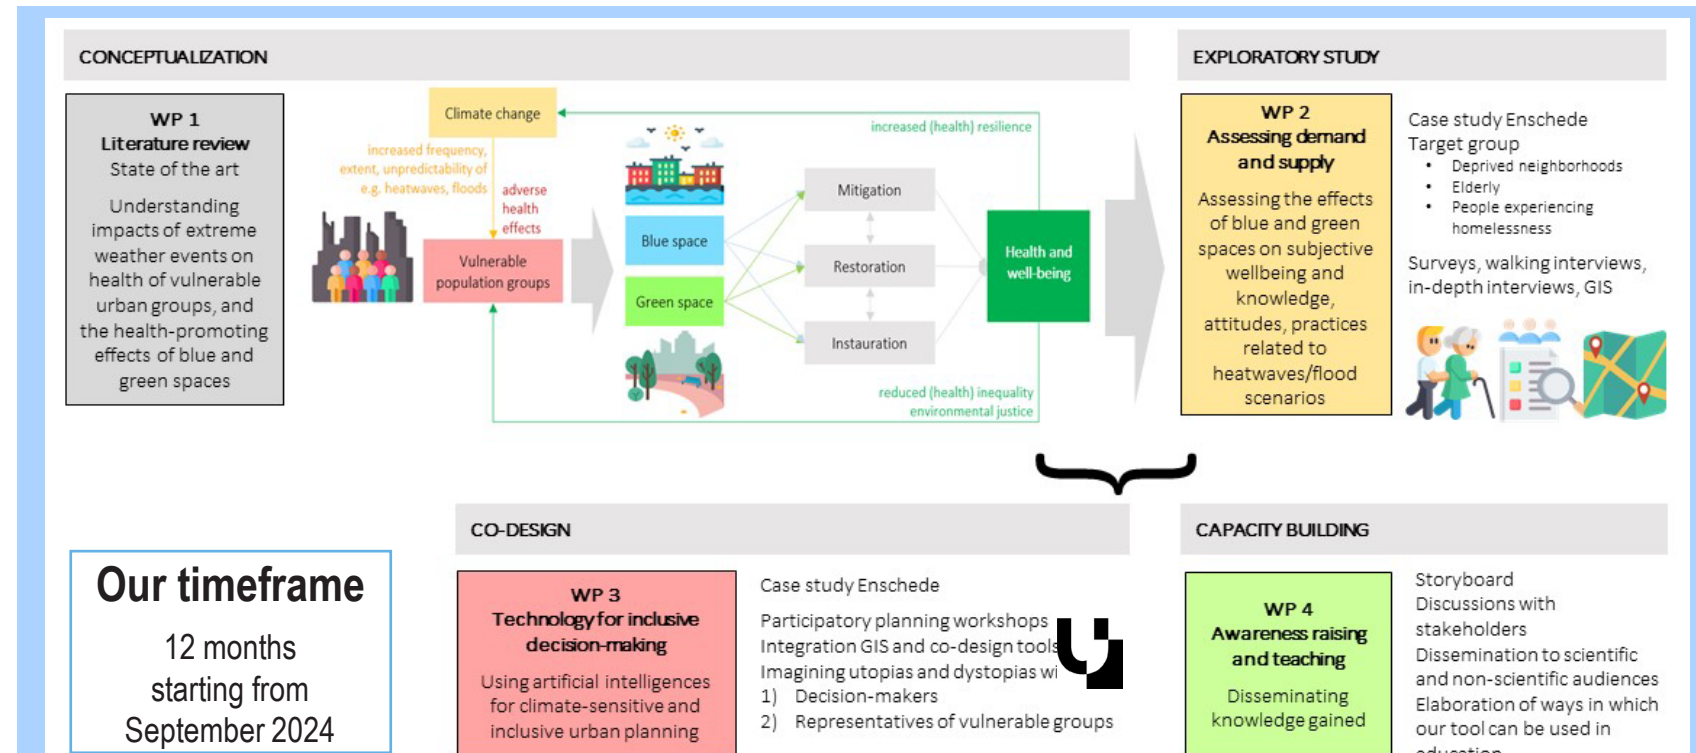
CONCEPTUALIZATION

WP 1
Literature review
State of the art

Understanding impacts of extreme weather events on health of vulnerable urban groups, and the health-promoting effects of blue and green spaces

Climate change

increased frequency, extent, unpredictability of e.g. heatwaves, floods

adverse health effects

Vulnerable population groups

increased (health) resilience

Blue space

Green space

Mitigation

Restoration

Instauration

Health and well-being

reduced (health) inequality
environmental justice

EXPLORATORY STUDY

WP 2
Assessing demand and supply

Assessing the effects of blue and green spaces on subjective wellbeing and knowledge, attitudes, practices related to heatwaves/flood scenarios

Case study Enschede
Target group
- Deprived neighborhoods
- Elderly
- People experiencing homelessness

Surveys, walking interviews, in-depth interviews, GIS

Our timeframe

12 months starting from September 2024

CO-DESIGN

WP 3
Technology for inclusive decision-making

Using artificial intelligences for climate-sensitive and inclusive urban planning

Case study Enschede

Participatory planning workshops
Integration GIS and co-design tools
Imagining utopias and dystopias wi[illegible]
1) Decision-makers
2) Representatives of vulnerable groups

CAPACITY BUILDING

WP 4
Awareness raising and teaching

Disseminating knowledge gained

Storyboard
Discussions with stakeholders
Dissemination to scientific and non-scientific audiences
Elaboration of ways in which our tool can be used in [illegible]